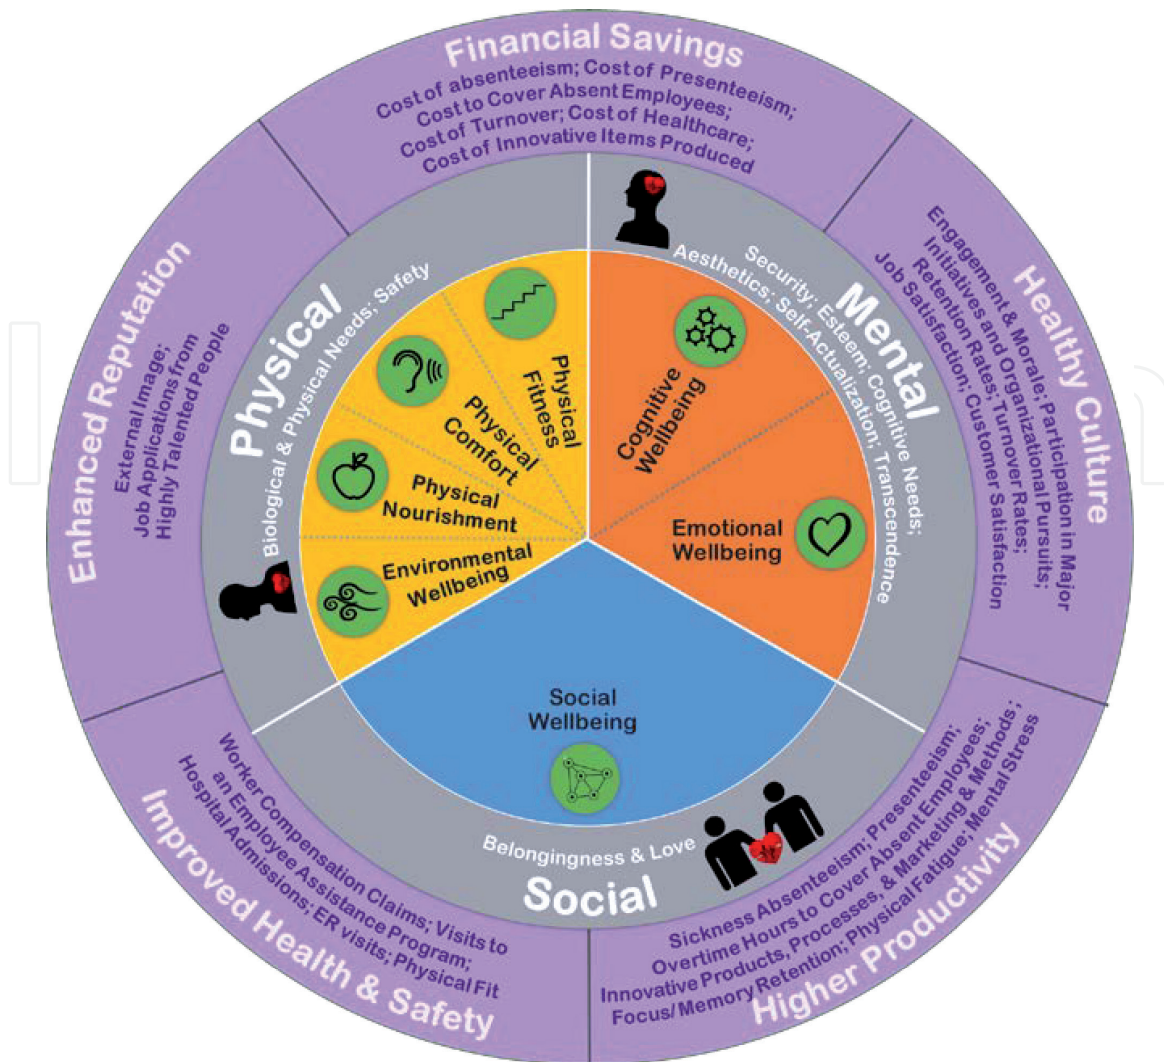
Financial Savings
Cost of absenteeism; Cost of Presenteeism; Cost to Cover Absent Employees; Cost of Turnover; Cost of Healthcare; Cost of Innovative Items Produced

Healthy Culture
Engagement & Morale; Participation in Major Initiatives and Organizational Pursuits; Retention Rates; Turnover Rates; Job Satisfaction; Customer Satisfaction

Higher Productivity
Sickness Absenteeism; Presenteeism; Overtime Hours to Cover Absent Employees; Innovative Products, Processes, & Marketing & Methods; Focus/ Memory Retention; Physical Fatigue; Mental Stress

Improved Health & Safety
Worker Compensation Claims; Visits to an Employee Assistance Program; Hospital Admissions; ER visits; Physical Fit

Enhanced Reputation
External Image; Job Applications from Highly Talented People

Physical
Biological & Physical Needs; Safety

Mental
Security; Esteem; Cognitive Needs; Aesthetics; Self-Actualization; Transcendence

Social
Belongingness & Love

Physical Fitness
Physical Comfort
Physical Nourishment
Environmental Wellbeing
Cognitive Wellbeing
Emotional Wellbeing
Social Wellbeing